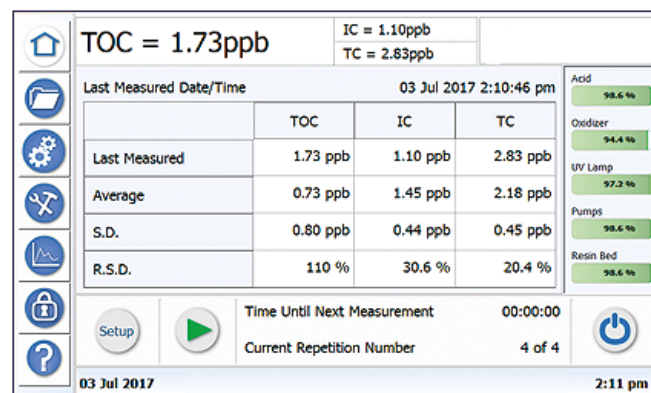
TOC = 1.73ppb

IC = 1.10ppb
TC = 2.83ppb

Last Measured Date/Time 03 Jul 2017 2:10:46 pm

| | TOC | IC | TC |
|---|---|---|---|
| Last Measured | 1.73 ppb | 1.10 ppb | 2.83 ppb |
| Average | 0.73 ppb | 1.45 ppb | 2.18 ppb |
| S.D. | 0.80 ppb | 0.44 ppb | 0.45 ppb |
| R.S.D. | 110 % | 30.6 % | 20.4 % |

Acid
98.6 %
Oxidizer
94.4 %
UV Lamp
97.2 %
Pumps
98.6 %
Resin Bed
98.6 %

Setup

Time Until Next Measurement 00:00:00
Current Repetition Number 4 of 4

03 Jul 2017 2:11 pm